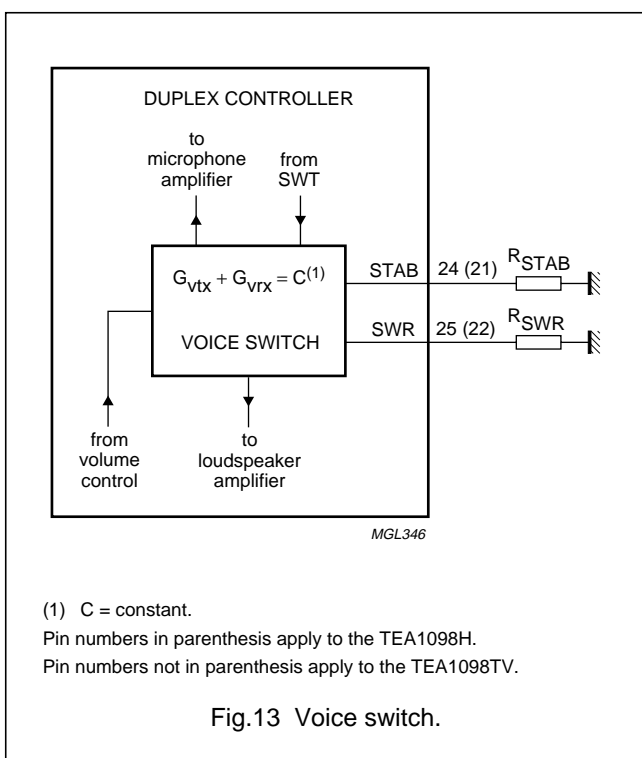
DUPLEX CONTROLLER

to microphone amplifier

from SWT

$G_{vtx} + G_{vrx} = C^{(1)}$

VOICE SWITCH

STAB

24 (21)

$R_{STAB}$

SWR

25 (22)

$R_{SWR}$

from volume control

to loudspeaker amplifier

MGL346

(1) C = constant.

Pin numbers in parenthesis apply to the TEA1098H.

Pin numbers not in parenthesis apply to the TEA1098TV.

Fig.13 Voice switch.